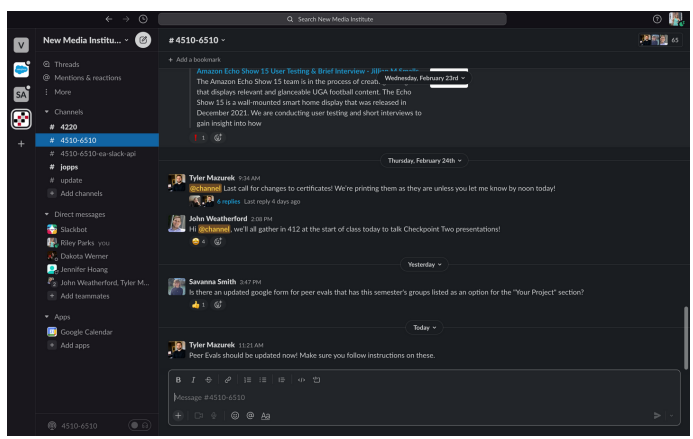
Search New Media Institute

V

SA

New Media Institu...

Threads
Mentions & reactions
More

Channels
# 4220
# 4510-6510
# 4510-6510-ea-slack-api
# jopps
# update
Add channels

Direct messages
Slackbot
Riley Parks you
Dakota Werner
Jennifer Hoang
John Weatherford, Tyler M...
Add teammates

Apps
Google Calendar
Add apps

4510-6510

# 4510-6510

65

Add a bookmark

Amazon Echo Show 15 User Testing & Brief Interview - Jil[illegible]
The Amazon Echo Show 15 team is in the process of creat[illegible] that displays relevant and glanceable UGA football content. The Echo Show 15 is a wall-mounted smart home display that was released in December 2021. We are conducting user testing and short interviews to gain insight into how

Wednesday, February 23rd

1

Thursday, February 24th

Tyler Mazurek 9:34 AM
@channel Last call for changes to certificates! We're printing them as they are unless you let me know by noon today!
6 replies Last reply 4 days ago

John Weatherford 2:08 PM
Hi @channel, we'll all gather in 412 at the start of class today to talk Checkpoint Two presentations!
4

Yesterday

Savanna Smith 3:47 PM
Is there an updated google form for peer evals that has this semester's groups listed as an option for the "Your Project" section?
1

Today

Tyler Mazurek 11:21 AM
Peer Evals should be updated now! Make sure you follow instructions on these.

B I

Message #4510-6510

Aa